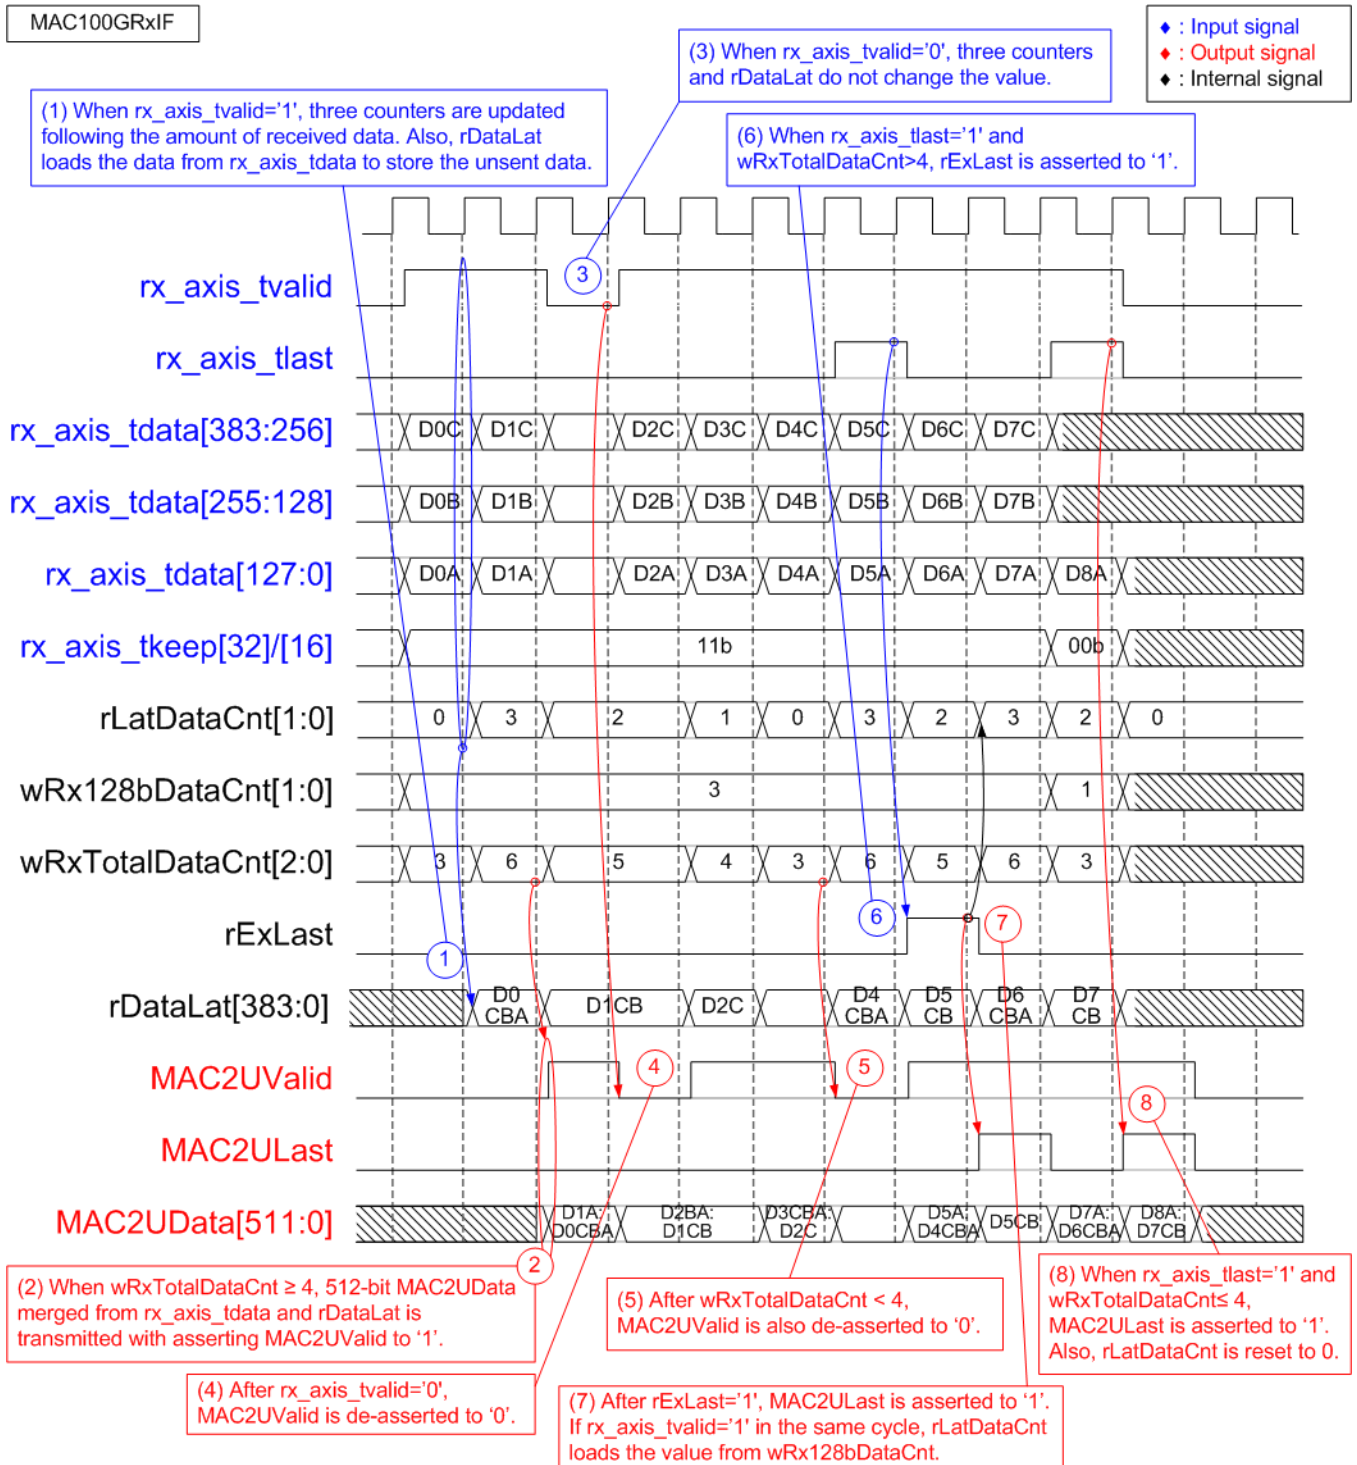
MAC100GRxIF

♦ : Input signal
♦ : Output signal
♦ : Internal signal

(3) When rx_axis_tvalid='0', three counters and rDataLat do not change the value.

(1) When rx_axis_tvalid='1', three counters are updated following the amount of received data. Also, rDataLat loads the data from rx_axis_tdata to store the unsent data.

(6) When rx_axis_tlast='1' and wRxTotalDataCnt>4, rExLast is asserted to '1'.

rx_axis_tvalid
rx_axis_tlast
rx_axis_tdata[383:256]
rx_axis_tdata[255:128]
rx_axis_tdata[127:0]
rx_axis_tkeep[32]/[16]
rLatDataCnt[1:0]
wRx128bDataCnt[1:0]
wRxTotalDataCnt[2:0]
rExLast
rDataLat[383:0]
MAC2UValid
MAC2ULast
MAC2UData[511:0]

D0C D1C D2C D3C D4C D5C D6C D7C
D0B D1B D2B D3B D4B D5B D6B D7B
D0A D1A D2A D3A D4A D5A D6A D7A D8A
11b 00b
0 3 2 1 0 3 2 3 2 0
3 1
3 6 5 4 3 6 5 6 3
D0 CBA D1CB D2C D4 CBA D5 CB D6 CBA D7 CB
D1A: D0CBA D2BA: D1CB D3CBA: D2C D5A: D4CBA D5CB D7A: D6CBA D8A: D7CB

1 2 3 4 5 6 7 8

(2) When wRxTotalDataCnt ≥ 4, 512-bit MAC2UData merged from rx_axis_tdata and rDataLat is transmitted with asserting MAC2UValid to '1'.

(5) After wRxTotalDataCnt < 4, MAC2UValid is also de-asserted to '0'.

(8) When rx_axis_tlast='1' and wRxTotalDataCnt≤ 4, MAC2ULast is asserted to '1'. Also, rLatDataCnt is reset to 0.

(4) After rx_axis_tvalid='0', MAC2UValid is de-asserted to '0'.

(7) After rExLast='1', MAC2ULast is asserted to '1'. If rx_axis_tvalid='1' in the same cycle, rLatDataCnt loads the value from wRx128bDataCnt.